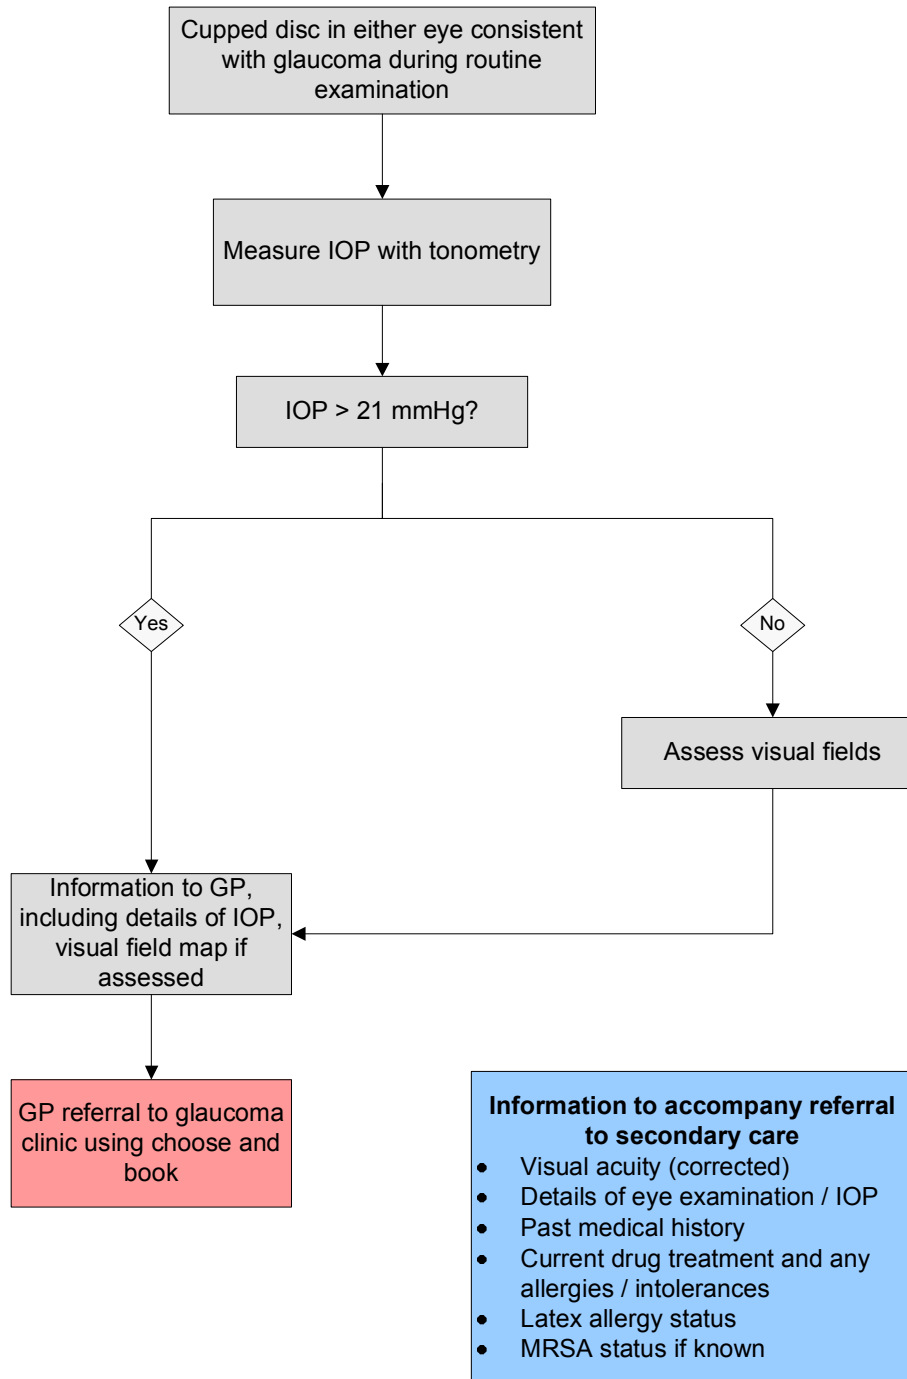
Cupped disc in either eye consistent with glaucoma during routine examination

Measure IOP with tonometry

IOP > 21 mmHg?

Yes

No

Assess visual fields

Information to GP, including details of IOP, visual field map if assessed

GP referral to glaucoma clinic using choose and book

**Information to accompany referral to secondary care**
- Visual acuity (corrected)
- Details of eye examination / IOP
- Past medical history
- Current drug treatment and any allergies / intolerances
- Latex allergy status
- MRSA status if known